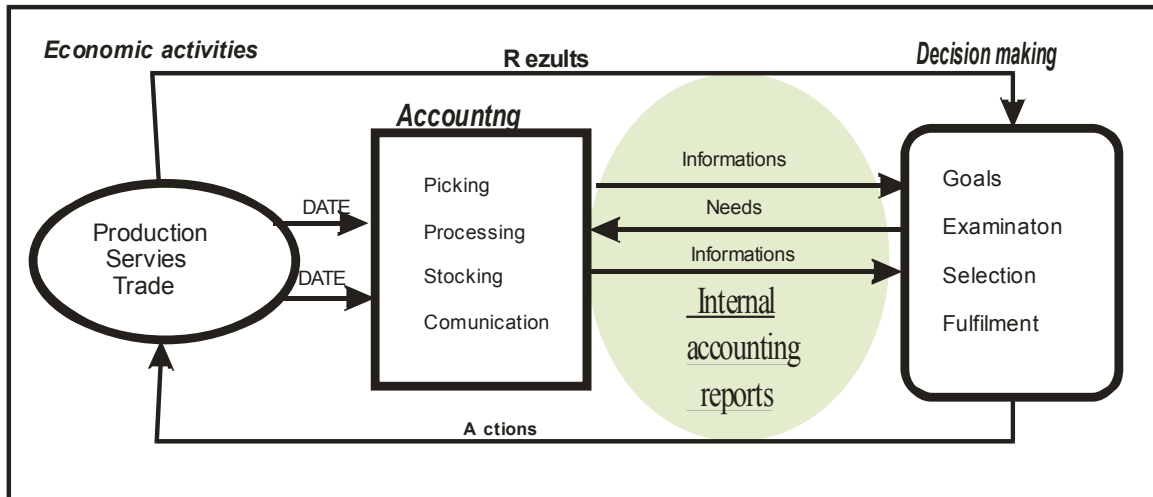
Economic activities

R ezults

Decision making

Accountng

Production
Servies
Trade

DATE

DATE

Picking
Processing
Stocking
Comunication

Informations

Needs

Informations

Internal accounting reports

Goals
Examinaton
Selection
Fulfilment

A ctions